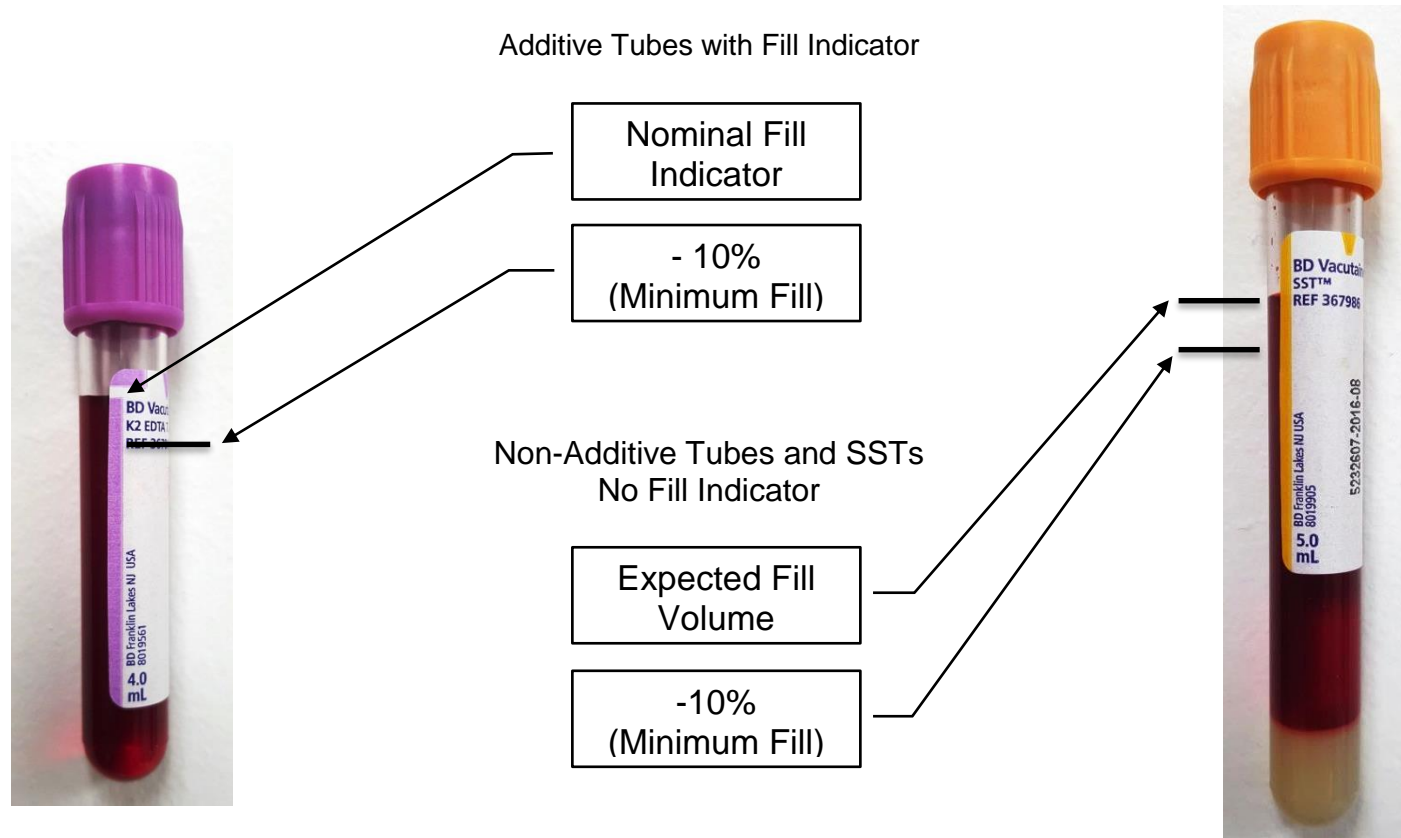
Additive Tubes with Fill Indicator

BD Vacu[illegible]
K2 EDTA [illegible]
REF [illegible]

BD Franklin Lakes NJ USA
8019561

4.0
mL

Nominal Fill Indicator

- 10%
(Minimum Fill)

Non-Additive Tubes and SSTs
No Fill Indicator

Expected Fill Volume

-10%
(Minimum Fill)

BD Vacutai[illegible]
SST™
REF 367986

BD Franklin Lakes NJ USA
8019905

5232607-2016-08

5.0
mL